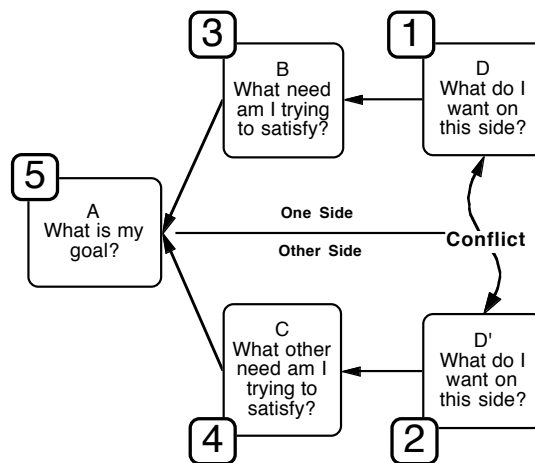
3

B
What need am I trying to satisfy?

1

D
What do I want on this side?

5

A
What is my goal?

One Side

Other Side

Conflict

C
What other need am I trying to satisfy?

D'
What do I want on this side?

4

2